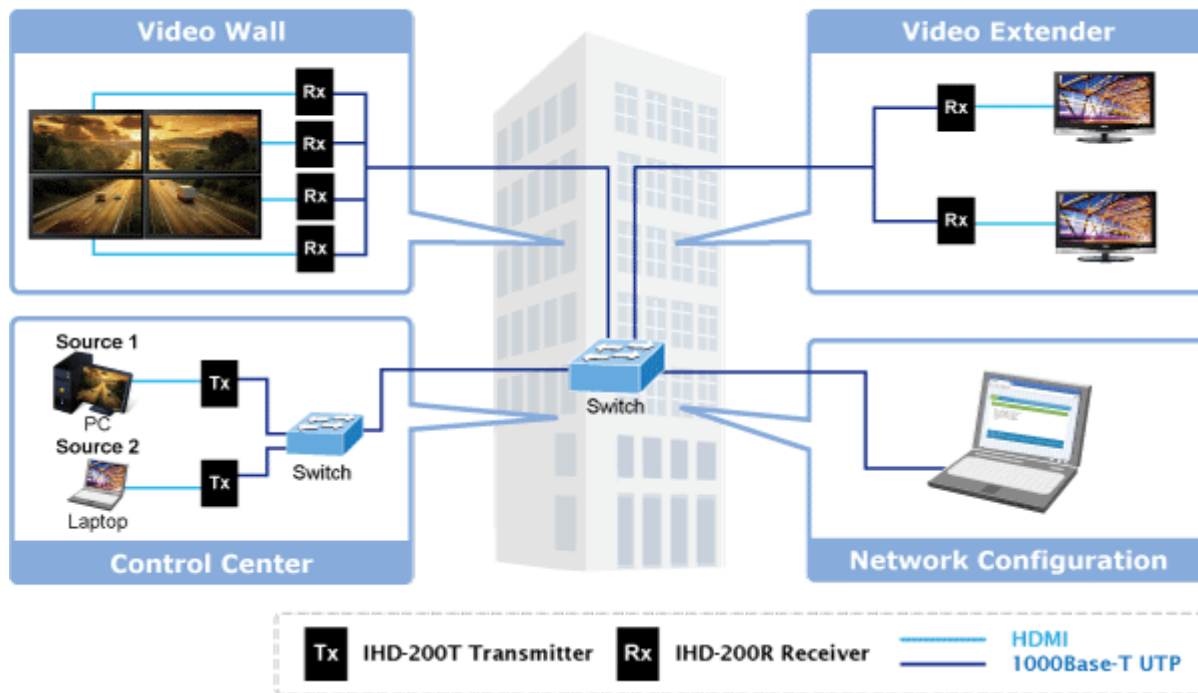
Video Wall

Rx
Rx
Rx
Rx

Video Extender

Rx
Rx

Source 1
PC
Tx
Source 2
Tx
Laptop
Switch

Control Center

Switch

Network Configuration

Tx IHD-200T Transmitter
Rx IHD-200R Receiver
HDMI
1000Base-T UTP